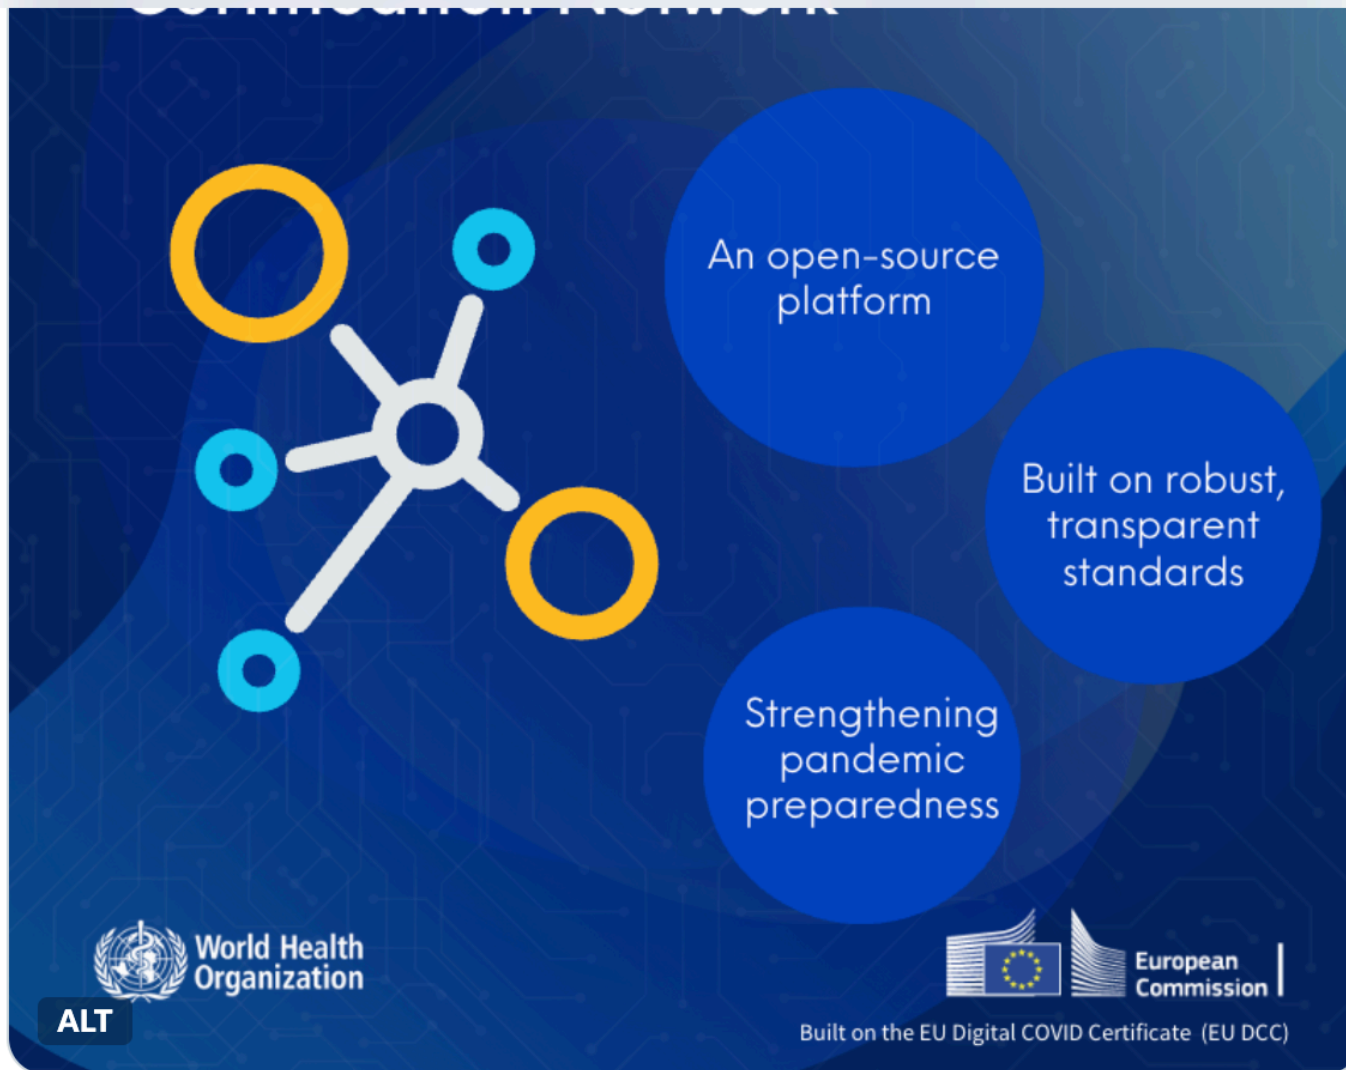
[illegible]

An open-source platform

Built on robust, transparent standards

Strengthening pandemic preparedness

World Health Organization

ALT

European Commission

Built on the EU Digital COVID Certificate (EU DCC)